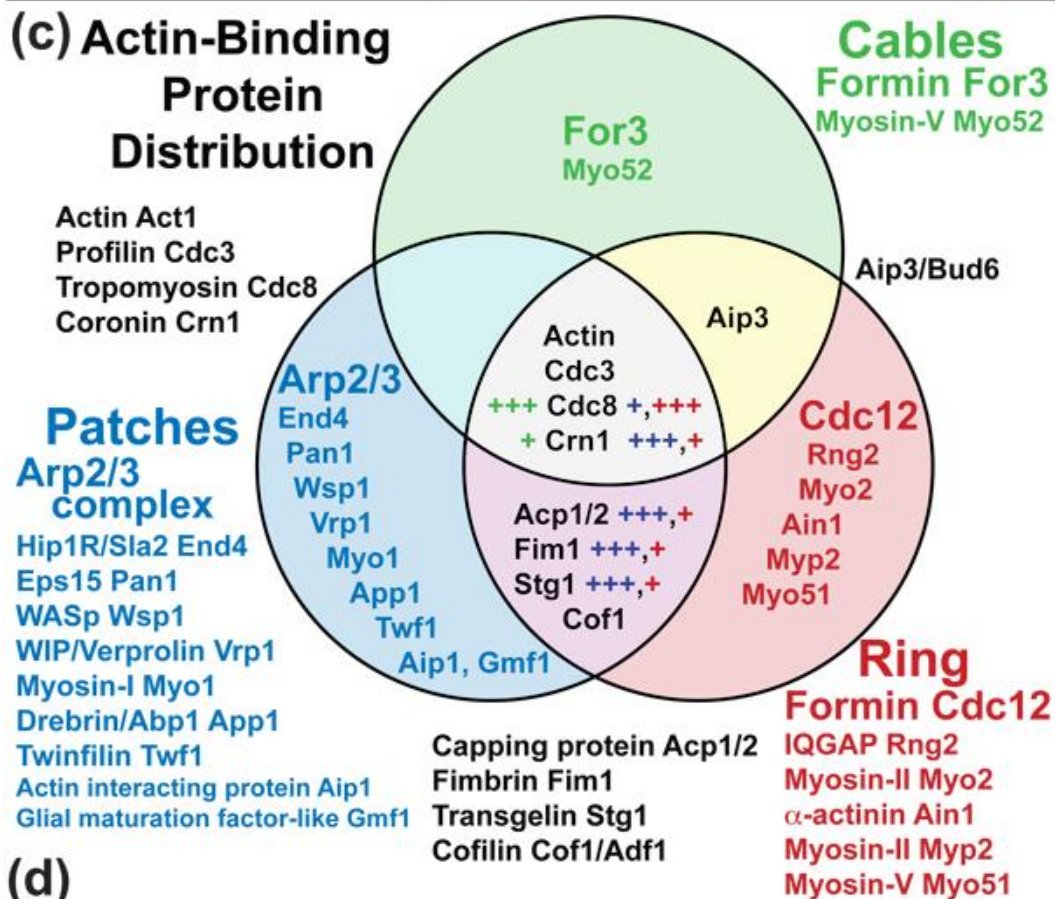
(c) Actin-Binding Protein Distribution

Cables
Formin For3
Myosin-V Myo52

For3
Myo52

Actin Act1
Profilin Cdc3
Tropomyosin Cdc8
Coronin Crn1

Aip3/Bud6

Aip3

Actin
Cdc3
+++ Cdc8 +,+++
+ Crn1 +++,+

Arp2/3
End4
Pan1
Wsp1
Vrp1
Myo1
App1
Twf1
Aip1, Gmf1

Patches
Arp2/3 complex
Hip1R/Sla2 End4
Eps15 Pan1
WASp Wsp1
WIP/Verprolin Vrp1
Myosin-I Myo1
Drebrin/Abp1 App1
Twinfilin Twf1
Actin interacting protein Aip1
Glial maturation factor-like Gmf1

Acp1/2 +++,+
Fim1 +++,+
Stg1 +++,+
Cof1

Cdc12
Rng2
Myo2
Ain1
Myp2
Myo51

Ring
Formin Cdc12
IQGAP Rng2
Myosin-II Myo2
$\alpha$-actinin Ain1
Myosin-II Myp2
Myosin-V Myo51

Capping protein Acp1/2
Fimbrin Fim1
Transgelin Stg1
Cofilin Cof1/Adf1

(d)